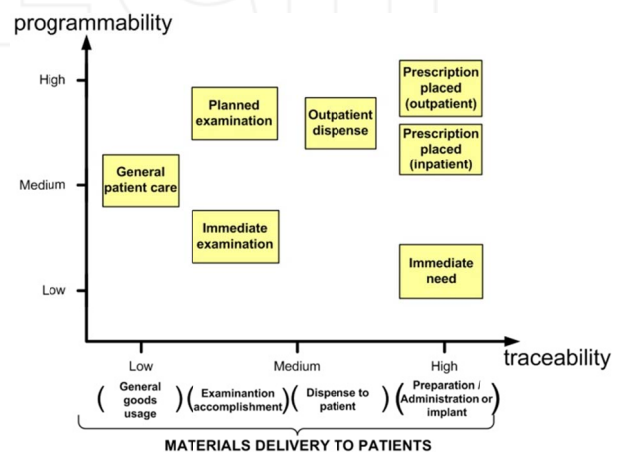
programmability

High

Medium

Low

Planned examination

Outpatient dispense

Prescription placed (outpatient)

Prescription placed (inpatient)

General patient care

Immediate examination

Immediate need

Low

Medium

High

traceability

( General goods usage ) ( Examinantion accomplishment ) ( Dispense to patient ) ( Preparation / Administration or implant )

MATERIALS DELIVERY TO PATIENTS